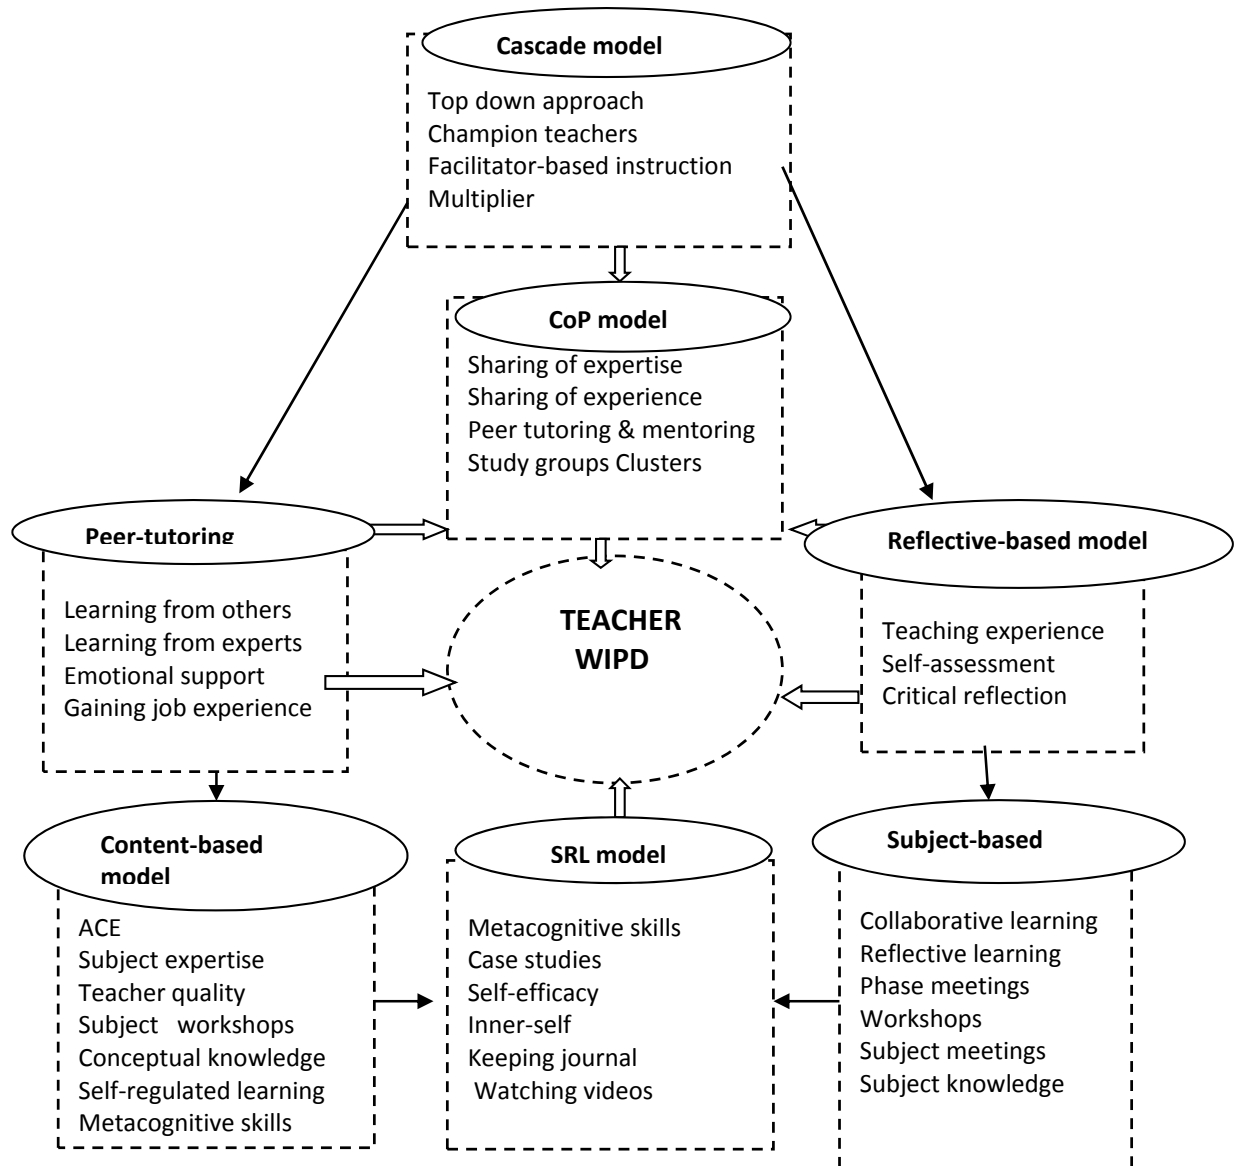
Cascade model
Top down approach
Champion teachers
Facilitator-based instruction
Multiplier

CoP model
Sharing of expertise
Sharing of experience
Peer tutoring & mentoring
Study groups Clusters

Peer-tutoring
Learning from others
Learning from experts
Emotional support
Gaining job experience

TEACHER WIPD

Reflective-based model
Teaching experience
Self-assessment
Critical reflection

Content-based model
ACE
Subject expertise
Teacher quality
Subject workshops
Conceptual knowledge
Self-regulated learning
Metacognitive skills

SRL model
Metacognitive skills
Case studies
Self-efficacy
Inner-self
Keeping journal
Watching videos

Subject-based
Collaborative learning
Reflective learning
Phase meetings
Workshops
Subject meetings
Subject knowledge